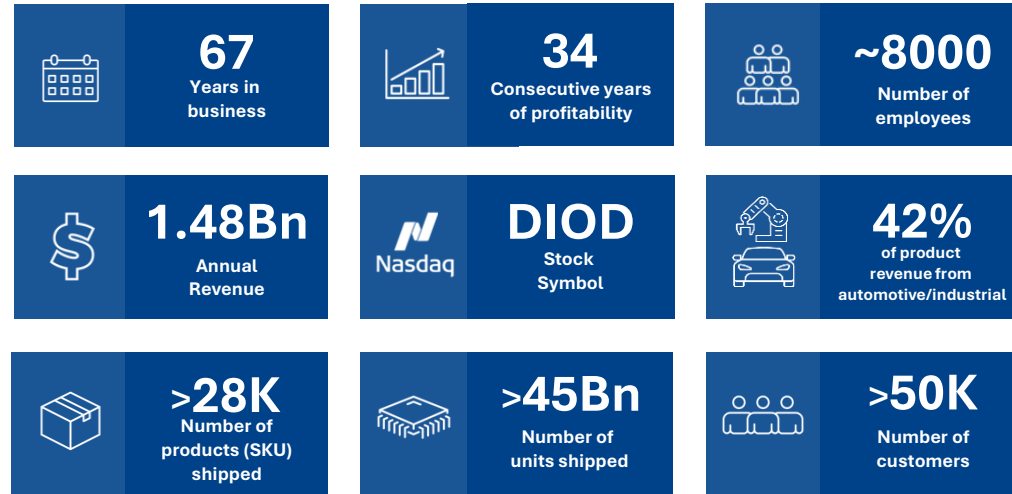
67
Years in business

34
Consecutive years of profitability

~8000
Number of employees

1.48Bn
Annual Revenue

Nasdaq

DIOD
Stock Symbol

42%
of product revenue from automotive/industrial

>28K
Number of products (SKU) shipped

>45Bn
Number of units shipped

>50K
Number of customers